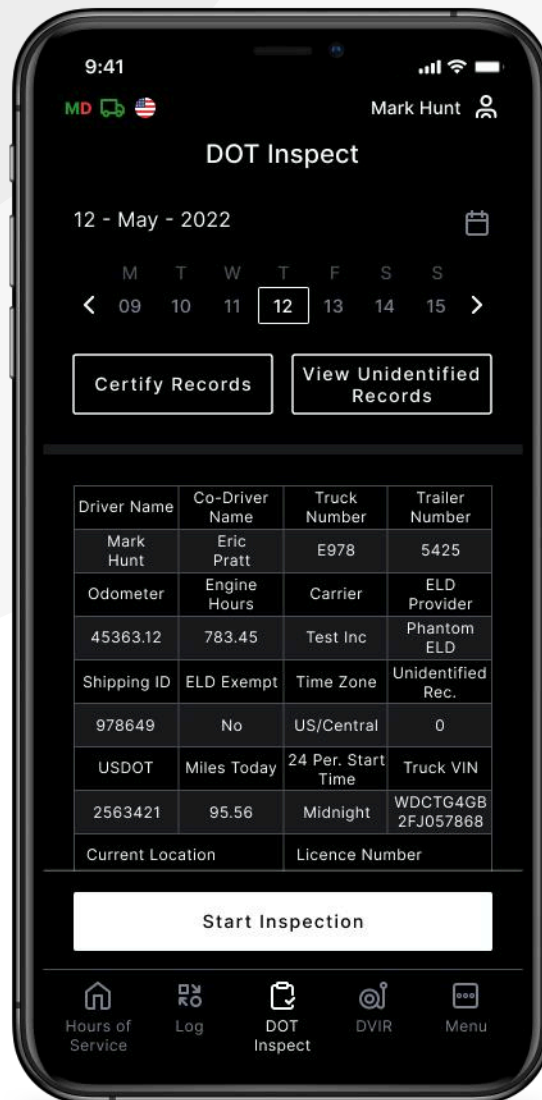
9:41

MD

Mark Hunt

DOT Inspect

12 - May - 2022

M T W T F S S
< 09 10 11 12 13 14 15 >

Certify Records

View Unidentified Records

| Driver Name | Co-Driver Name | Truck Number | Trailer Number |
|---|---|---|---|
| Mark Hunt | Eric Pratt | E978 | 5425 |
| Odometer | Engine Hours | Carrier | ELD Provider |
| 45363.12 | 783.45 | Test Inc | Phantom ELD |
| Shipping ID | ELD Exempt | Time Zone | Unidentified Rec. |
| 978649 | No | US/Central | 0 |
| USDOT | Miles Today | 24 Per. Start Time | Truck VIN |
| 2563421 | 95.56 | Midnight | WDCTG4GB 2FJ057868 |
| Current Location | | Licence Number | |

Start Inspection

Hours of Service
Log
DOT Inspect
DVIR
Menu